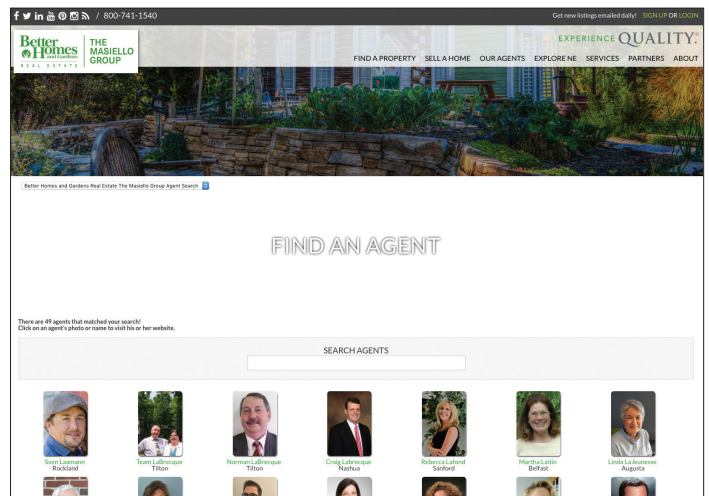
/ 800-741-1540

Get new listings emailed daily! SIGN UP OR LOGIN

Better Homes and Gardens REAL ESTATE | THE MASIELLO GROUP

EXPERIENCE QUALITY.

FIND A PROPERTY SELL A HOME OUR AGENTS EXPLORE NE SERVICES PARTNERS ABOUT

Better Homes and Gardens Real Estate The Masiello Group Agent Search

FIND AN AGENT

There are 49 agents that matched your search!
Click on an agent's photo or name to visit his or her website.

SEARCH AGENTS

Sven Laamann
Rockland

Team LaBrecque
Tilton

Norman LaBrecque
Tilton

Craig Labrecque
Nashua

Rebecca Lafond
Sanford

Martha Laitin
Belfast

Linda LaJeunesse
Augusta